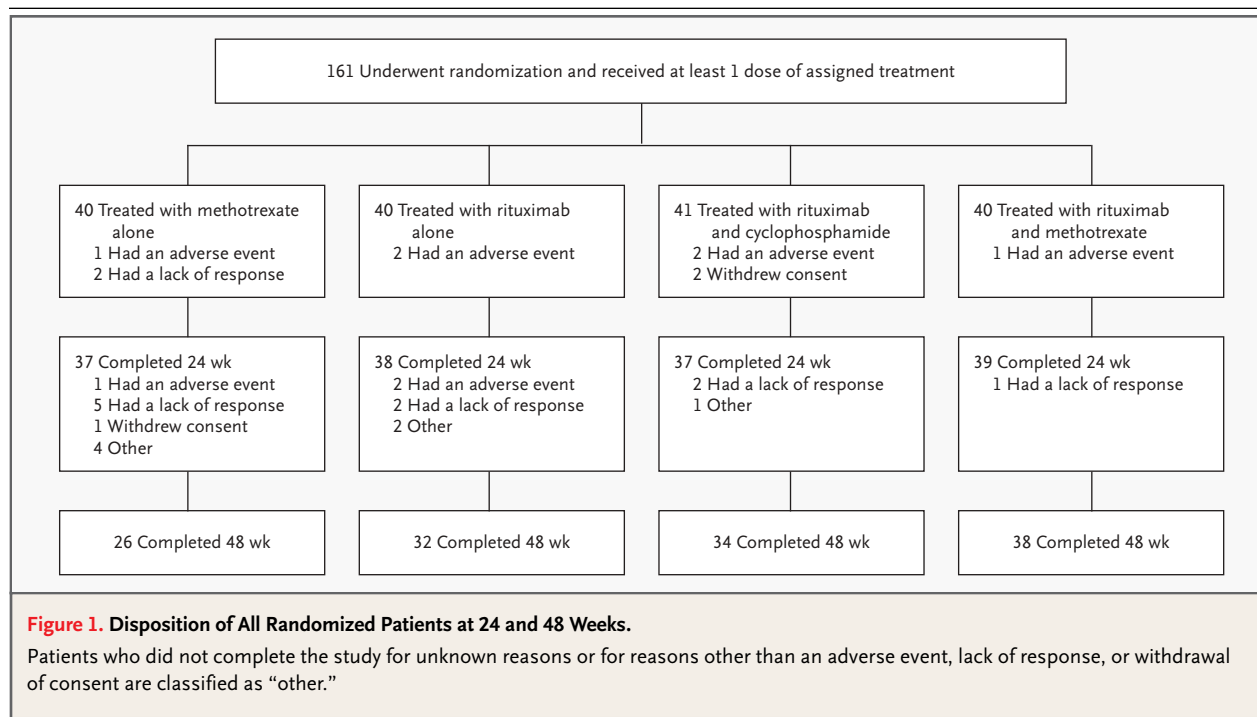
161 Underwent randomization and received at least 1 dose of assigned treatment

40 Treated with methotrexate alone
1 Had an adverse event
2 Had a lack of response

37 Completed 24 wk
1 Had an adverse event
5 Had a lack of response
1 Withdrew consent
4 Other

26 Completed 48 wk

40 Treated with rituximab alone
2 Had an adverse event

38 Completed 24 wk
2 Had an adverse event
2 Had a lack of response
2 Other

32 Completed 48 wk

41 Treated with rituximab and cyclophosphamide
2 Had an adverse event
2 Withdrew consent

37 Completed 24 wk
2 Had a lack of response
1 Other

34 Completed 48 wk

40 Treated with rituximab and methotrexate
1 Had an adverse event

39 Completed 24 wk
1 Had a lack of response

38 Completed 48 wk

Figure 1. Disposition of All Randomized Patients at 24 and 48 Weeks.

Patients who did not complete the study for unknown reasons or for reasons other than an adverse event, lack of response, or withdrawal of consent are classified as “other.”